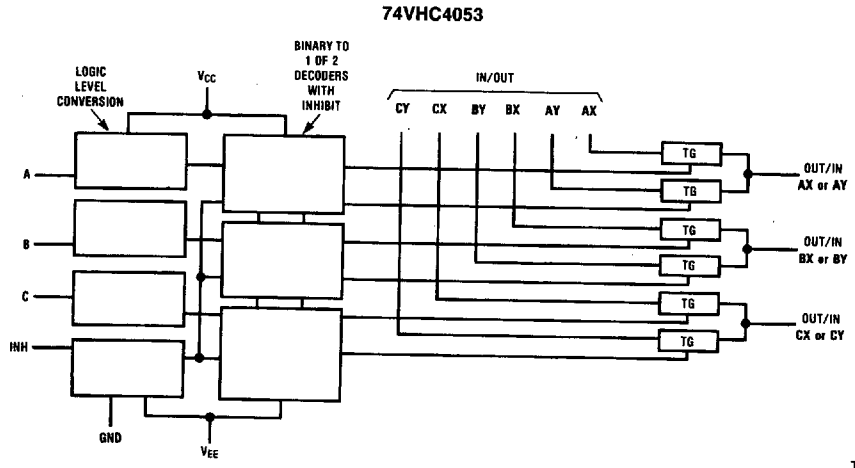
74VHC4053

LOGIC LEVEL CONVERSION

$V_{CC}$

BINARY TO 1 OF 2 DECODERS WITH INHIBIT

IN/OUT

CY CX BY BX AY AX

A

B

C

INH

GND

$V_{EE}$

TG

TG

TG

TG

TG

TG

OUT/IN AX or AY

OUT/IN BX or BY

OUT/IN CX or CY